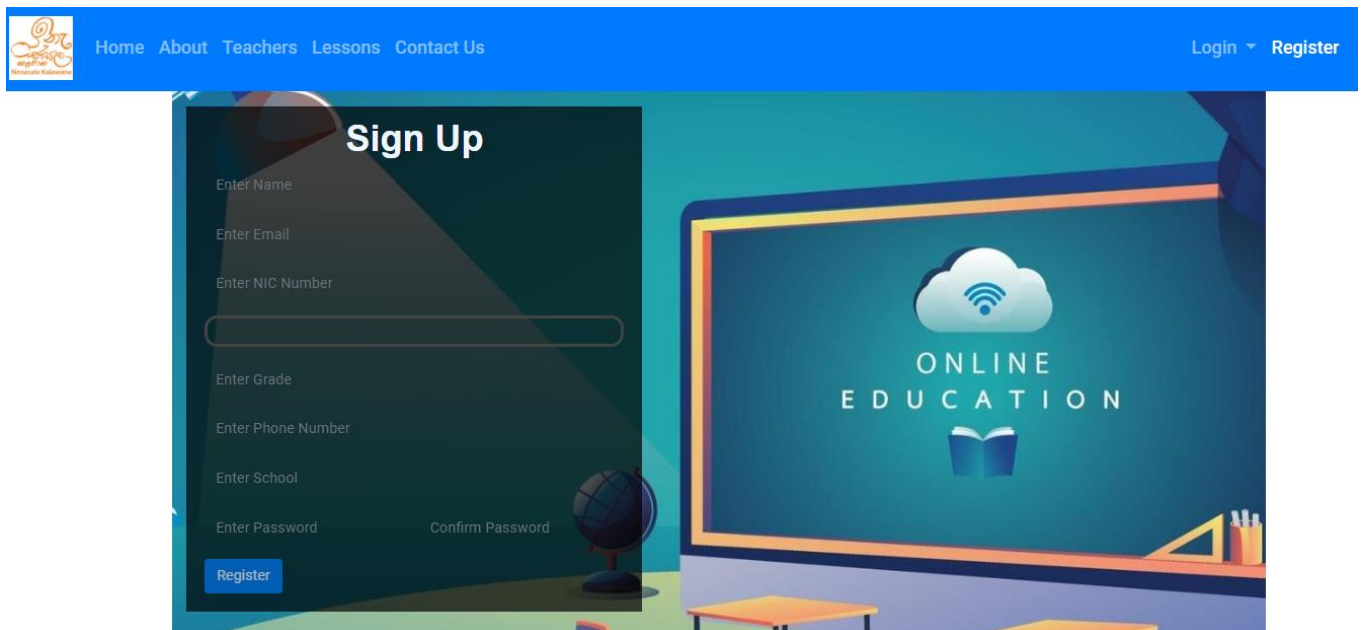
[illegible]
Nenasala Kalawana

Home About Teachers Lessons Contact Us

Login Register

Sign Up

Enter Name

Enter Email

Enter NIC Number

Enter Grade

Enter Phone Number

Enter School

Enter Password Confirm Password

Register

ONLINE
EDUCATION